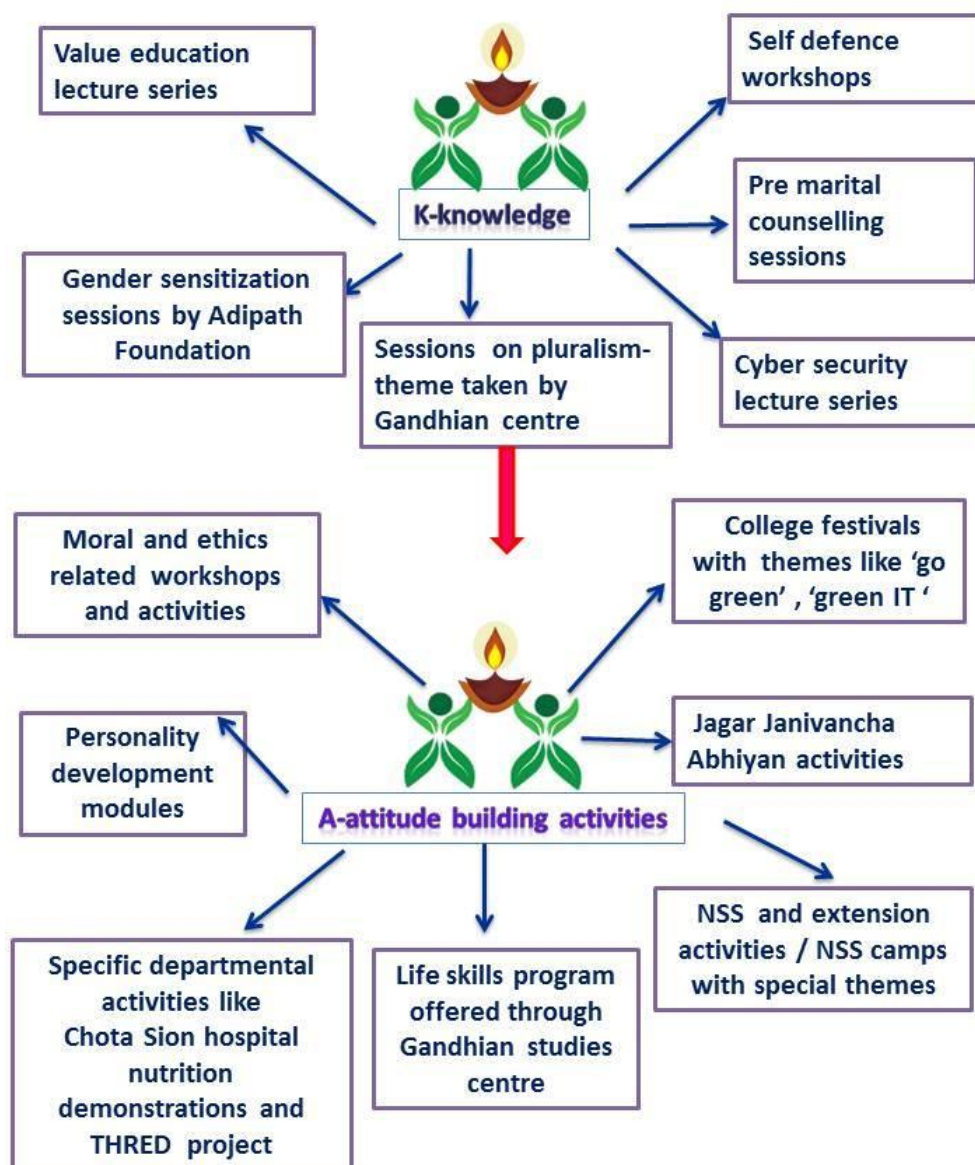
Value education lecture series

K-knowledge

Self defence workshops

Pre marital counselling sessions

Gender sensitization sessions by Adipath Foundation

Sessions on pluralism-theme taken by Gandhian centre

Cyber security lecture series

Moral and ethics related workshops and activities

College festivals with themes like ‘go green’ , ‘green IT ‘

Personality development modules

Jagar Janivancha Abhiyan activities

A-attitude building activities

NSS and extension activities / NSS camps with special themes

Specific departmental activities like Chota Sion hospital nutrition demonstrations and THRED project

Life skills program offered through Gandhian studies centre